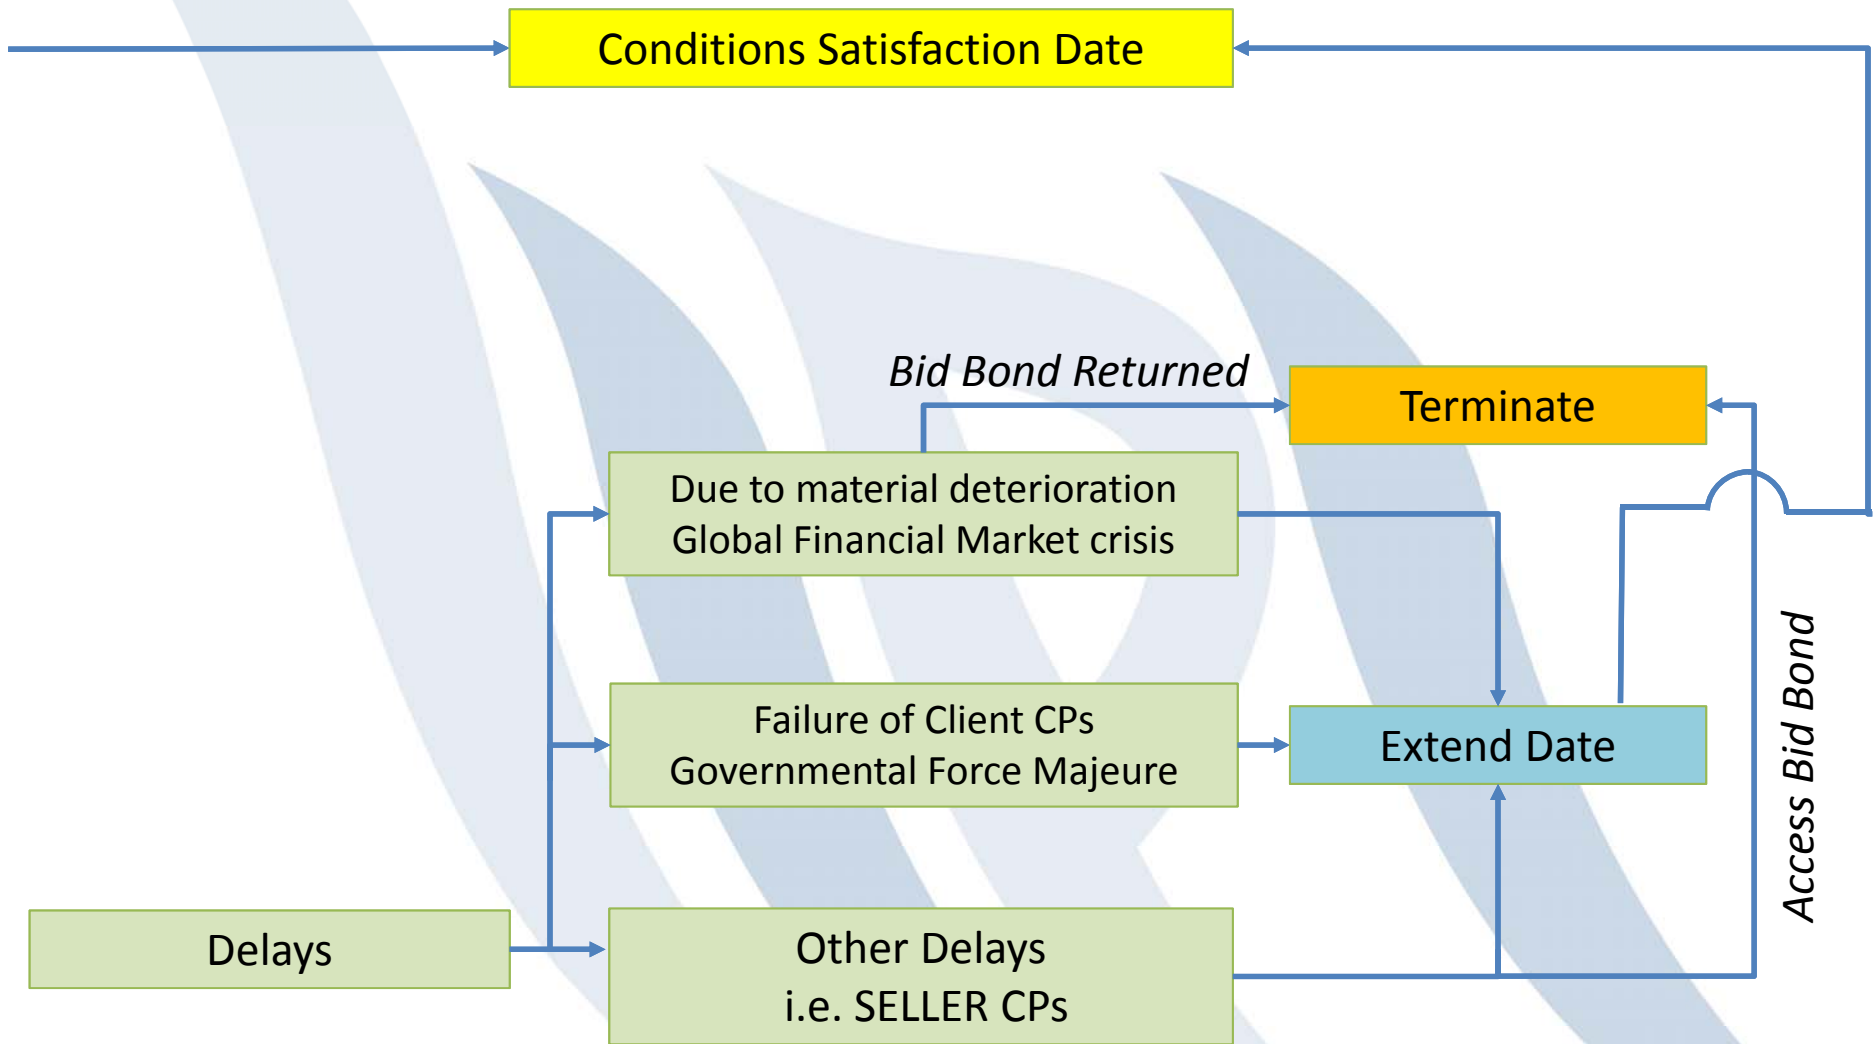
Conditions Satisfaction Date

Bid Bond Returned

Terminate

Due to material deterioration
Global Financial Market crisis

Failure of Client CPs
Governmental Force Majeure

Extend Date

Access Bid Bond

Delays

Other Delays
i.e. SELLER CPs